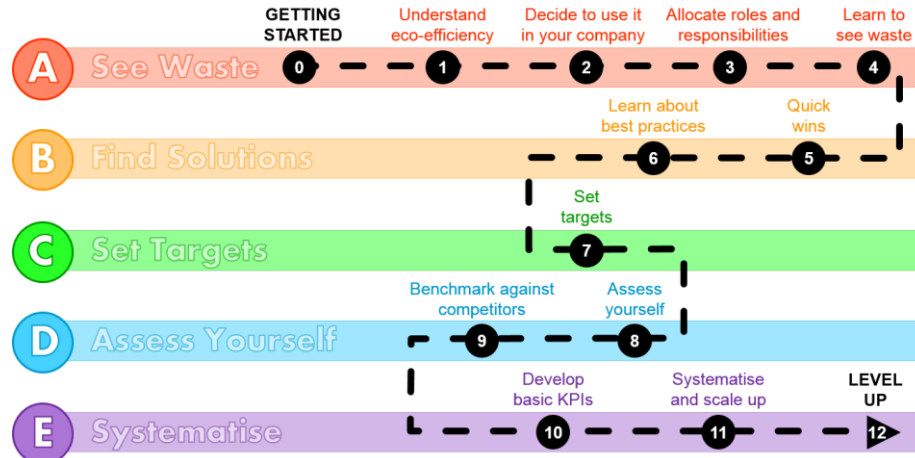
GETTING STARTED

Understand eco-efficiency

Decide to use it in your company

Allocate roles and responsibilities

Learn to see waste

A See Waste

0

1

2

3

4

Learn about best practices

Quick wins

B Find Solutions

6

5

Set targets

C Set Targets

7

Benchmark against competitors

Assess yourself

D Assess Yourself

9

8

Develop basic KPIs

Systematise and scale up

LEVEL UP

E Systematise

10

11

12